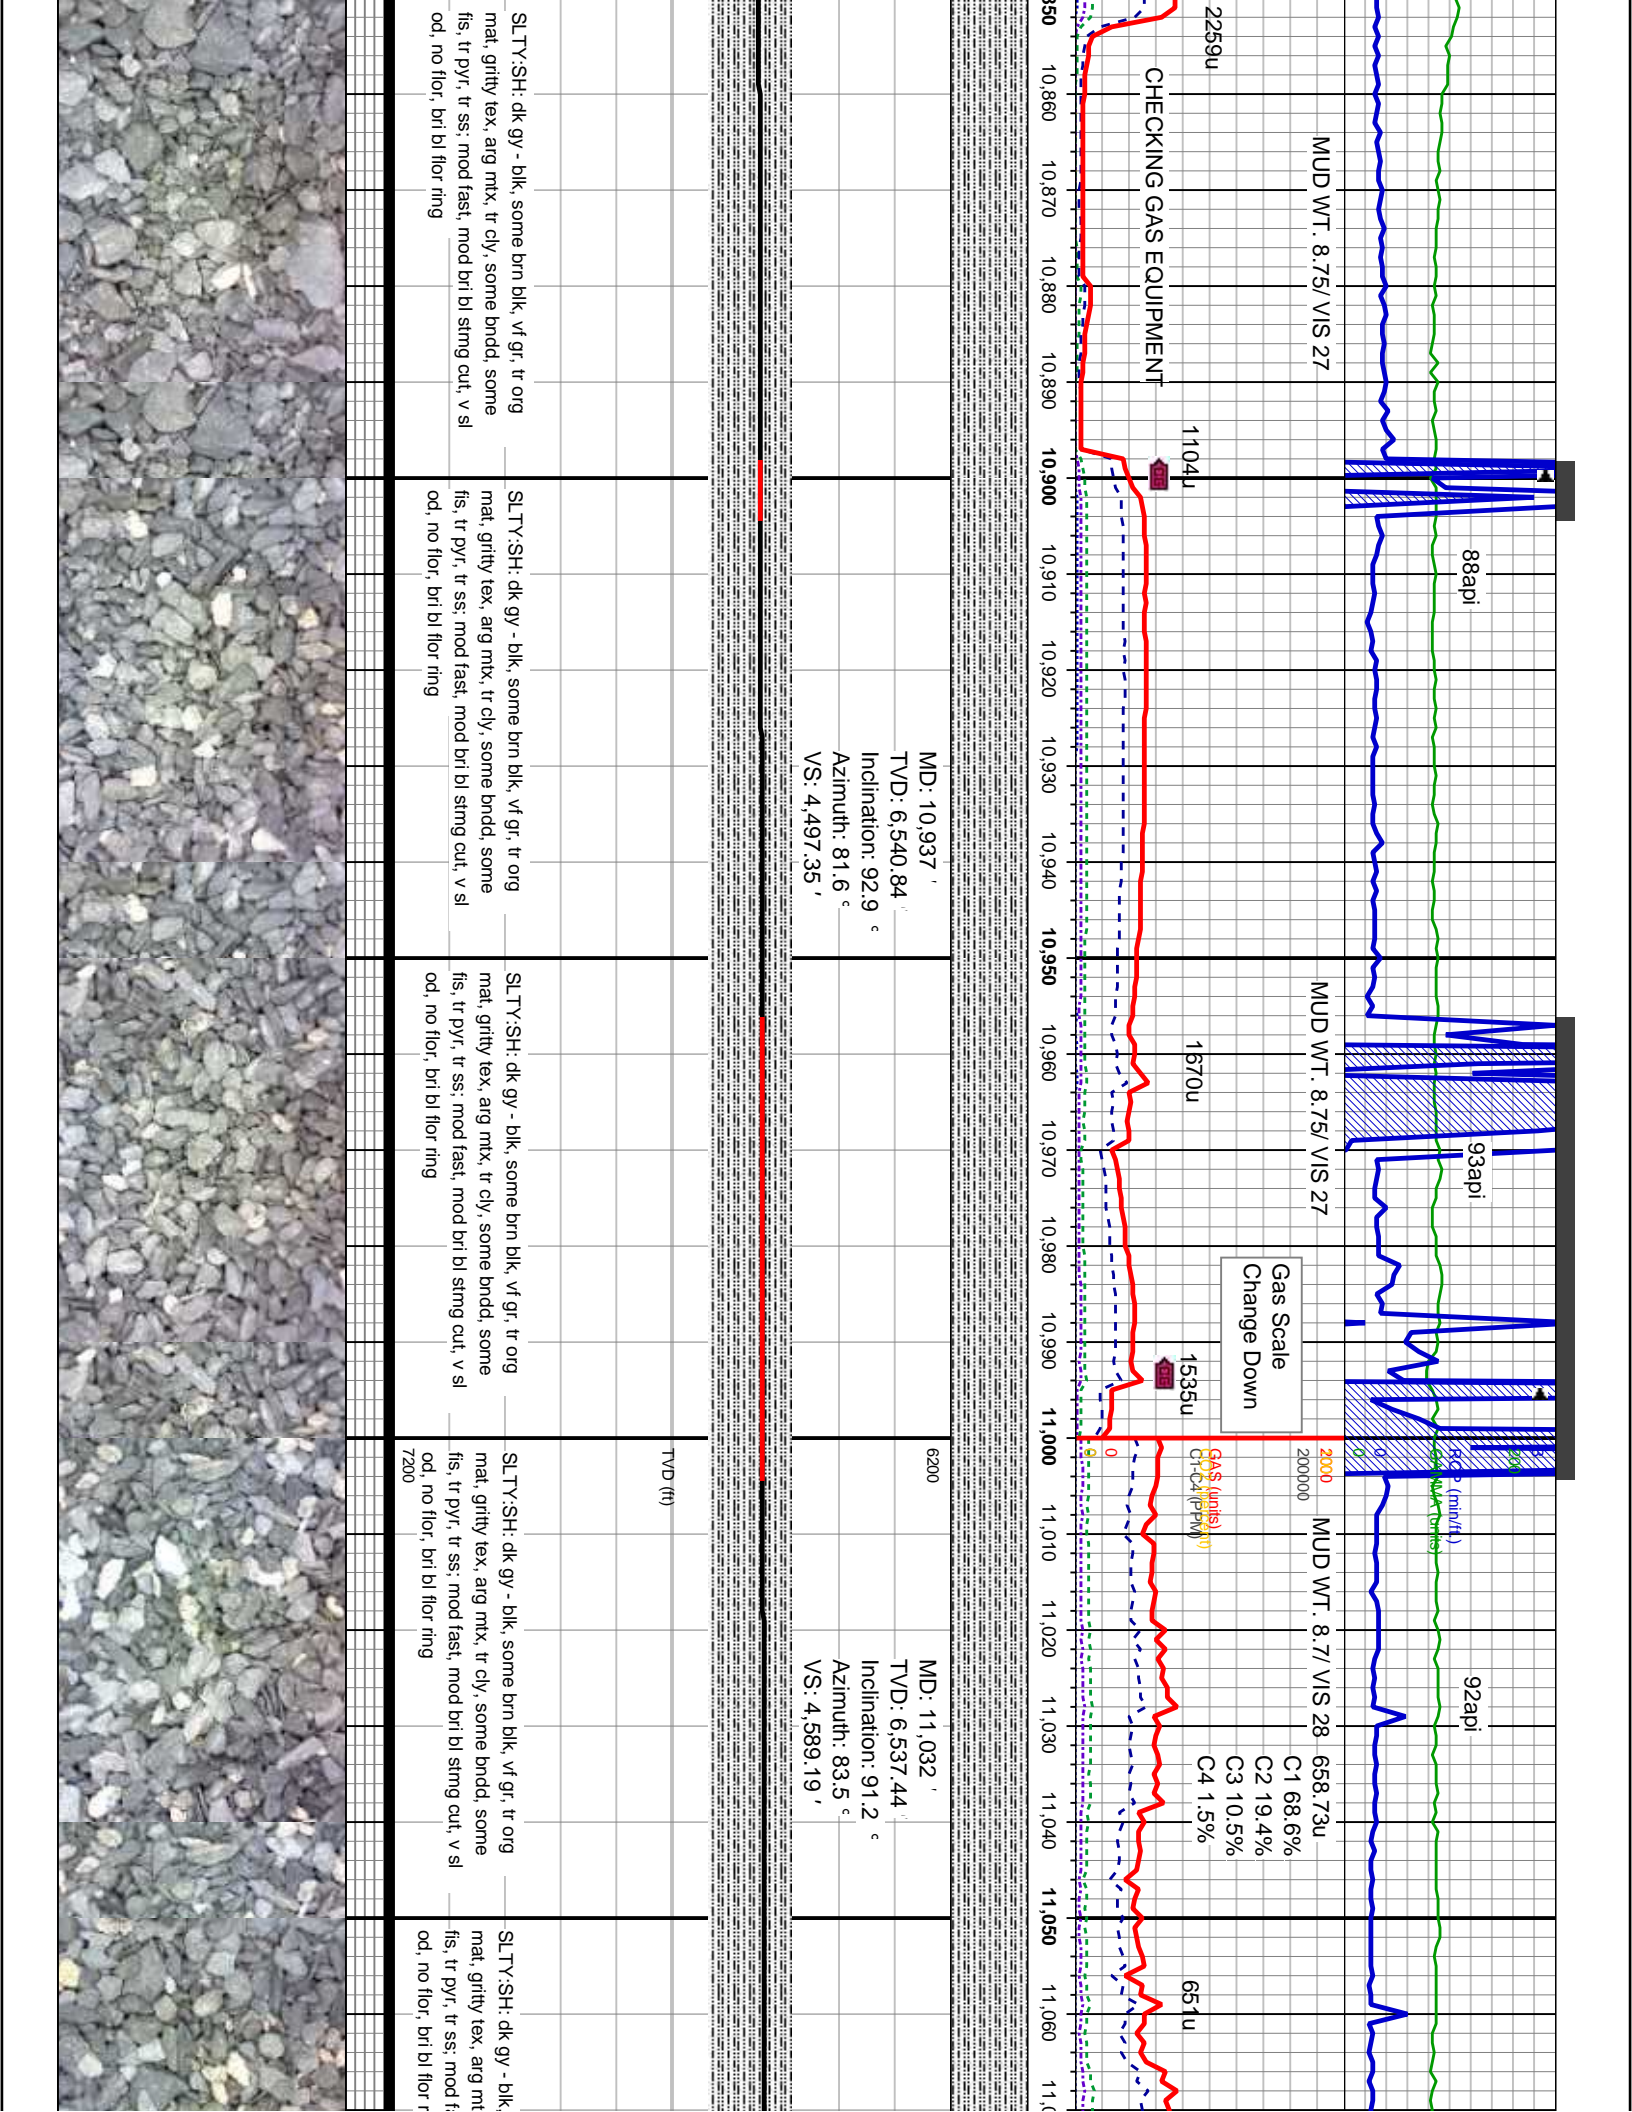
350
10,860
10,870
10,880
10,890
10,900
10,910
10,920
10,930
10,940
10,950
10,960
10,970
10,980
10,990
11,000
11,010
11,020
11,030
11,040
11,050
11,060
11,0

2259u
CHECKING GAS EQUIPMENT
MUD WT. 8.75/ VIS 27
1104u
88api

SLTY:SH: dk gy - blk, some brn blk, vf gr, tr org mat, gritty tex, arg mtx, tr cly, some bndd, some fis, tr pyr, tr ss; mod fast, mod bri bl strng cut, v sl od, no flor, bri bl flor ring

SLTY:SH: dk gy - blk, some brn blk, vf gr, tr org mat, gritty tex, arg mtx, tr cly, some bndd, some fis, tr pyr, tr ss; mod fast, mod bri bl strng cut, v sl od, no flor, bri bl flor ring

MD: 10,937 '
TVD: 6,540.84 '
Inclination: 92.9 °
Azimuth: 81.6 °
VS: 4,497.35 '

SLTY:SH: dk gy - blk, some brn blk, vf gr, tr org mat, gritty tex, arg mtx, tr cly, some bndd, some fis, tr pyr, tr ss; mod fast, mod bri bl strng cut, v sl od, no flor, bri bl flor ring

MUD WT. 8.75/ VIS 27
1670u
93api
Gas Scale Change Down
1535u

6200
TVD (ft)
7200
0
0
GAS (units)
C1-C4 (PPM)
2000
200000
0
ROP (min/ft)
GAMMA (units)
200

SLTY:SH: dk gy - blk, some brn blk, vf gr, tr org mat, gritty tex, arg mtx, tr cly, some bndd, some fis, tr pyr, tr ss; mod fast, mod bri bl strng cut, v sl od, no flor, bri bl flor ring

MD: 11,032 '
TVD: 6,537.44 '
Inclination: 91.2 °
Azimuth: 83.5 °
VS: 4,589.19 '

MUD WT. 8.7/ VIS 28
658.73u
C1 68.6%
C2 19.4%
C3 10.5%
C4 1.5%
92api
651u

SLTY:SH: dk gy - blk, mat, gritty tex, arg mt fis, tr pyr, tr ss; mod f od, no flor, bri bl flor r